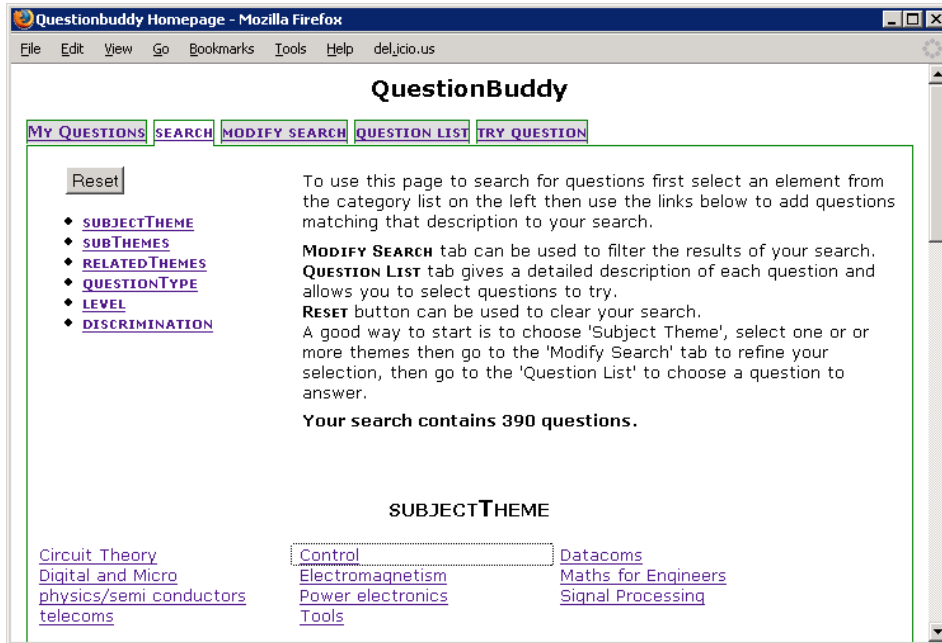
Questionbuddy Homepage - Mozilla Firefox

File Edit View Go Bookmarks Tools Help del.icio.us

QuestionBuddy

MY QUESTIONS SEARCH MODIFY SEARCH QUESTION LIST TRY QUESTION

Reset

- SUBJECTTHEME
- SUBTHEMES
- RELATEDTHEMES
- QUESTIONTYPE
- LEVEL
- DISCRIMINATION

To use this page to search for questions first select an element from the category list on the left then use the links below to add questions matching that description to your search.

MODIFY SEARCH tab can be used to filter the results of your search.
QUESTION LIST tab gives a detailed description of each question and allows you to select questions to try.
RESET button can be used to clear your search.
A good way to start is to choose 'Subject Theme', select one or or more themes then go to the 'Modify Search' tab to refine your selection, then go to the 'Question List' to choose a question to answer.

Your search contains 390 questions.

SUBJECTTHEME

Circuit Theory
Digital and Micro
physics/semi conductors
telecoms

Control
Electromagnetism
Power electronics
Tools

Datacoms
Maths for Engineers
Signal Processing